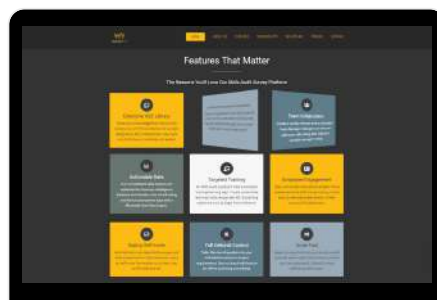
Features That Matter

The Reasons You'll Love Our Skills Audit Survey Platform

Extensive Skill Library

Team Integration

Actionable Data

Targeted Training

Employee Engagement

Ongoing Skill Insights

Full Editorial Control

Great Pool

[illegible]